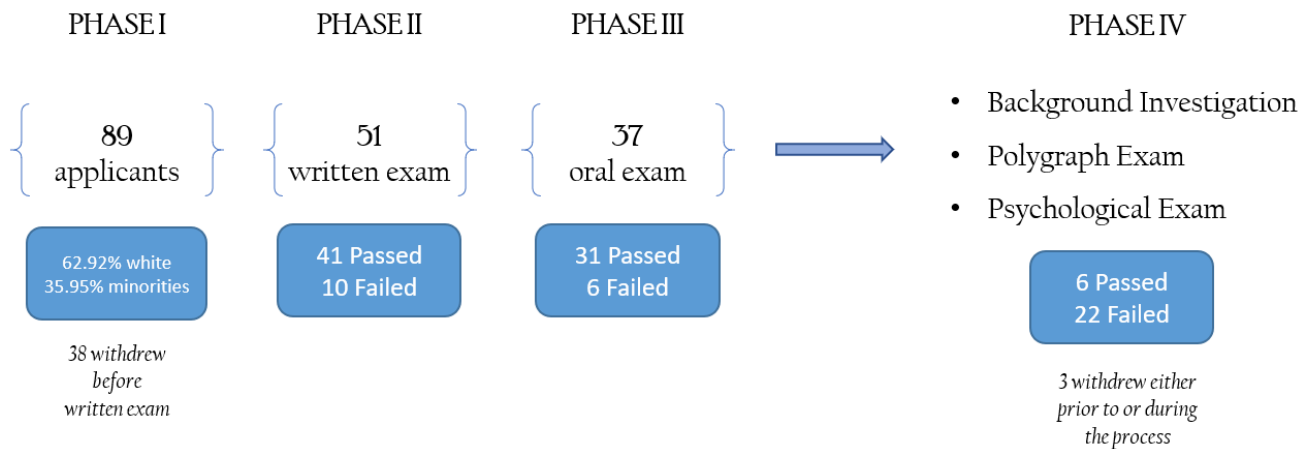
PHASE I

89
applicants

62.92% white
35.95% minorities

38 withdrew before written exam

PHASE II

51
written exam

41 Passed
10 Failed

PHASE III

37
oral exam

31 Passed
6 Failed

PHASE IV

- Background Investigation
- Polygraph Exam
- Psychological Exam

6 Passed
22 Failed

3 withdrew either prior to or during the process